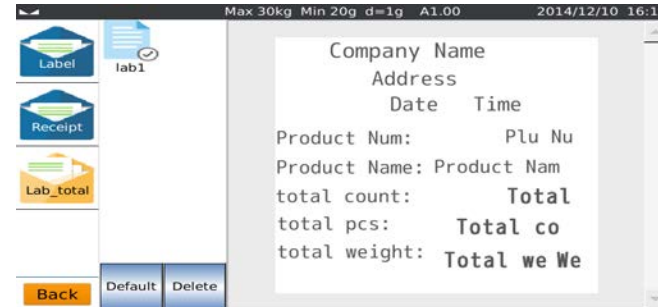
Max 30kg Min 20g d=1g A1.00 2014/12/10 16:1

Label

lab1

Receipt

Lab_total

Back

Default

Delete

Company Name
Address
Date Time

Product Num: Plu Nu
Product Name: Product Nam
total count: Total
total pcs: Total co
total weight: Total we We